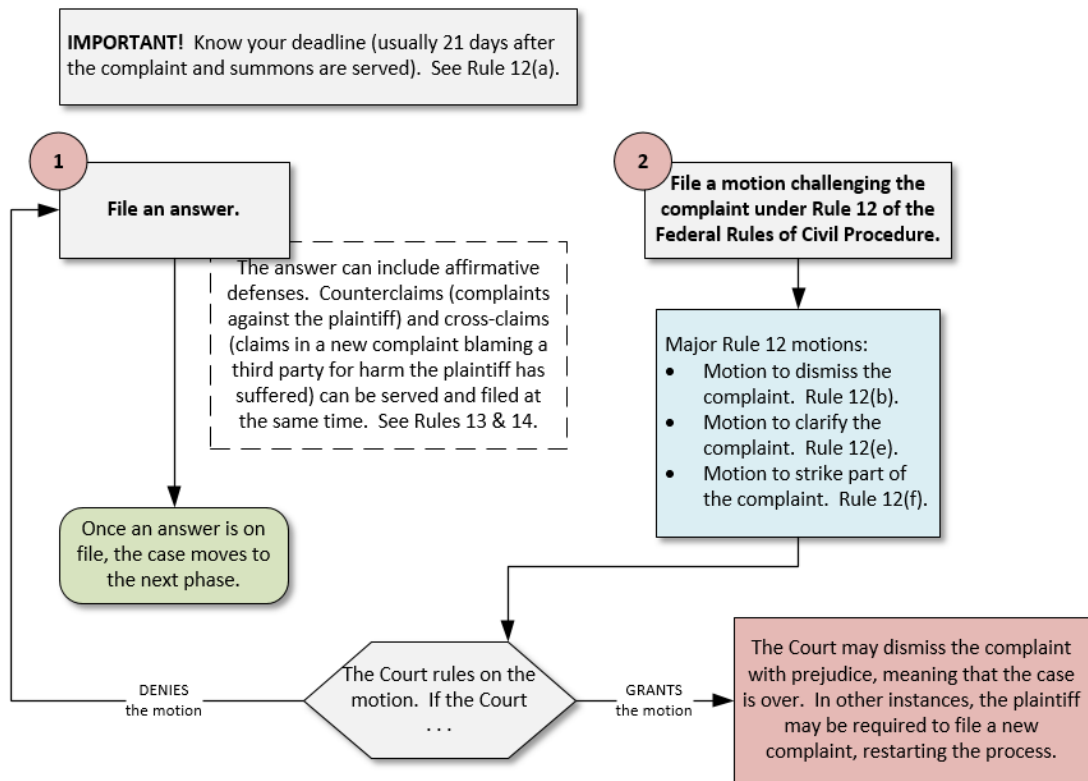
**IMPORTANT!** Know your deadline (usually 21 days after the complaint and summons are served). See Rule 12(a).

1

File an answer.

The answer can include affirmative defenses. Counterclaims (complaints against the plaintiff) and cross-claims (claims in a new complaint blaming a third party for harm the plaintiff has suffered) can be served and filed at the same time. See Rules 13 & 14.

Once an answer is on file, the case moves to the next phase.

2

File a motion challenging the complaint under Rule 12 of the Federal Rules of Civil Procedure.

Major Rule 12 motions:
- Motion to dismiss the complaint. Rule 12(b).
- Motion to clarify the complaint. Rule 12(e).
- Motion to strike part of the complaint. Rule 12(f).

The Court rules on the motion. If the Court . . .

DENIES the motion

GRANTS the motion

The Court may dismiss the complaint with prejudice, meaning that the case is over. In other instances, the plaintiff may be required to file a new complaint, restarting the process.